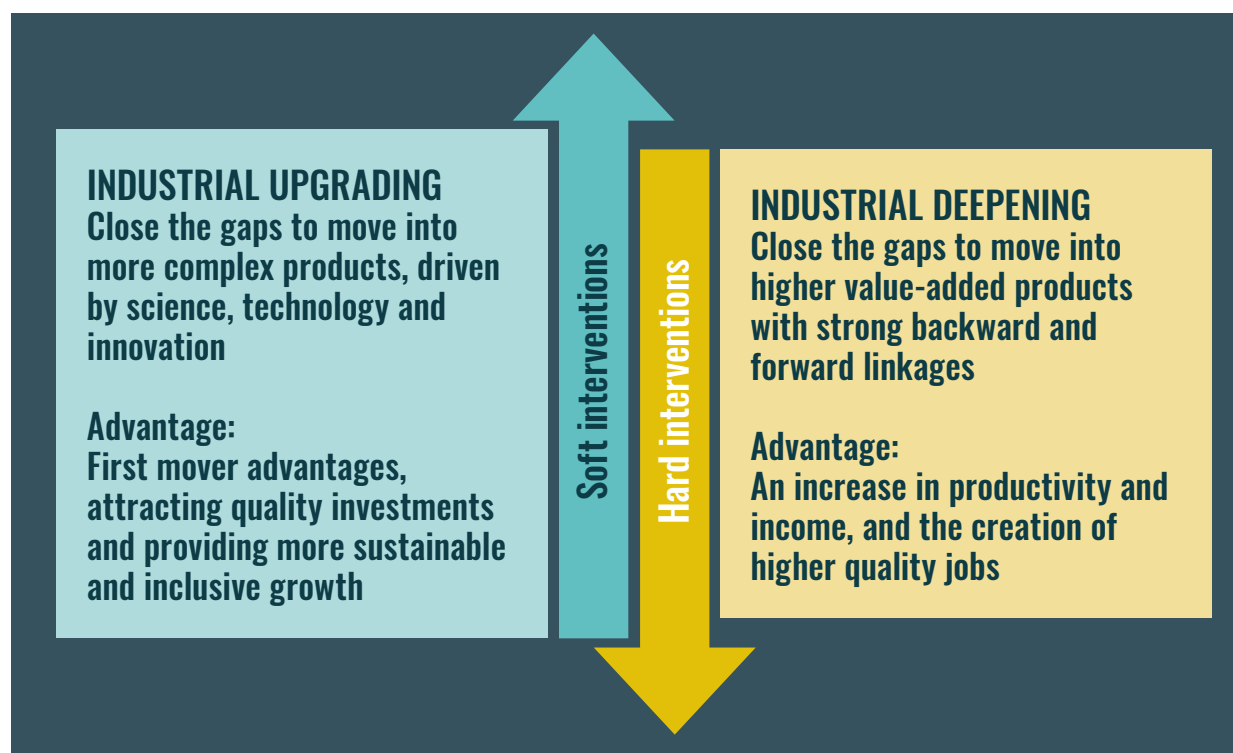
INDUSTRIAL UPGRADING
Close the gaps to move into more complex products, driven by science, technology and innovation

Advantage:
First mover advantages, attracting quality investments and providing more sustainable and inclusive growth

Soft interventions

Hard interventions

INDUSTRIAL DEEPENING
Close the gaps to move into higher value-added products with strong backward and forward linkages

Advantage:
An increase in productivity and income, and the creation of higher quality jobs